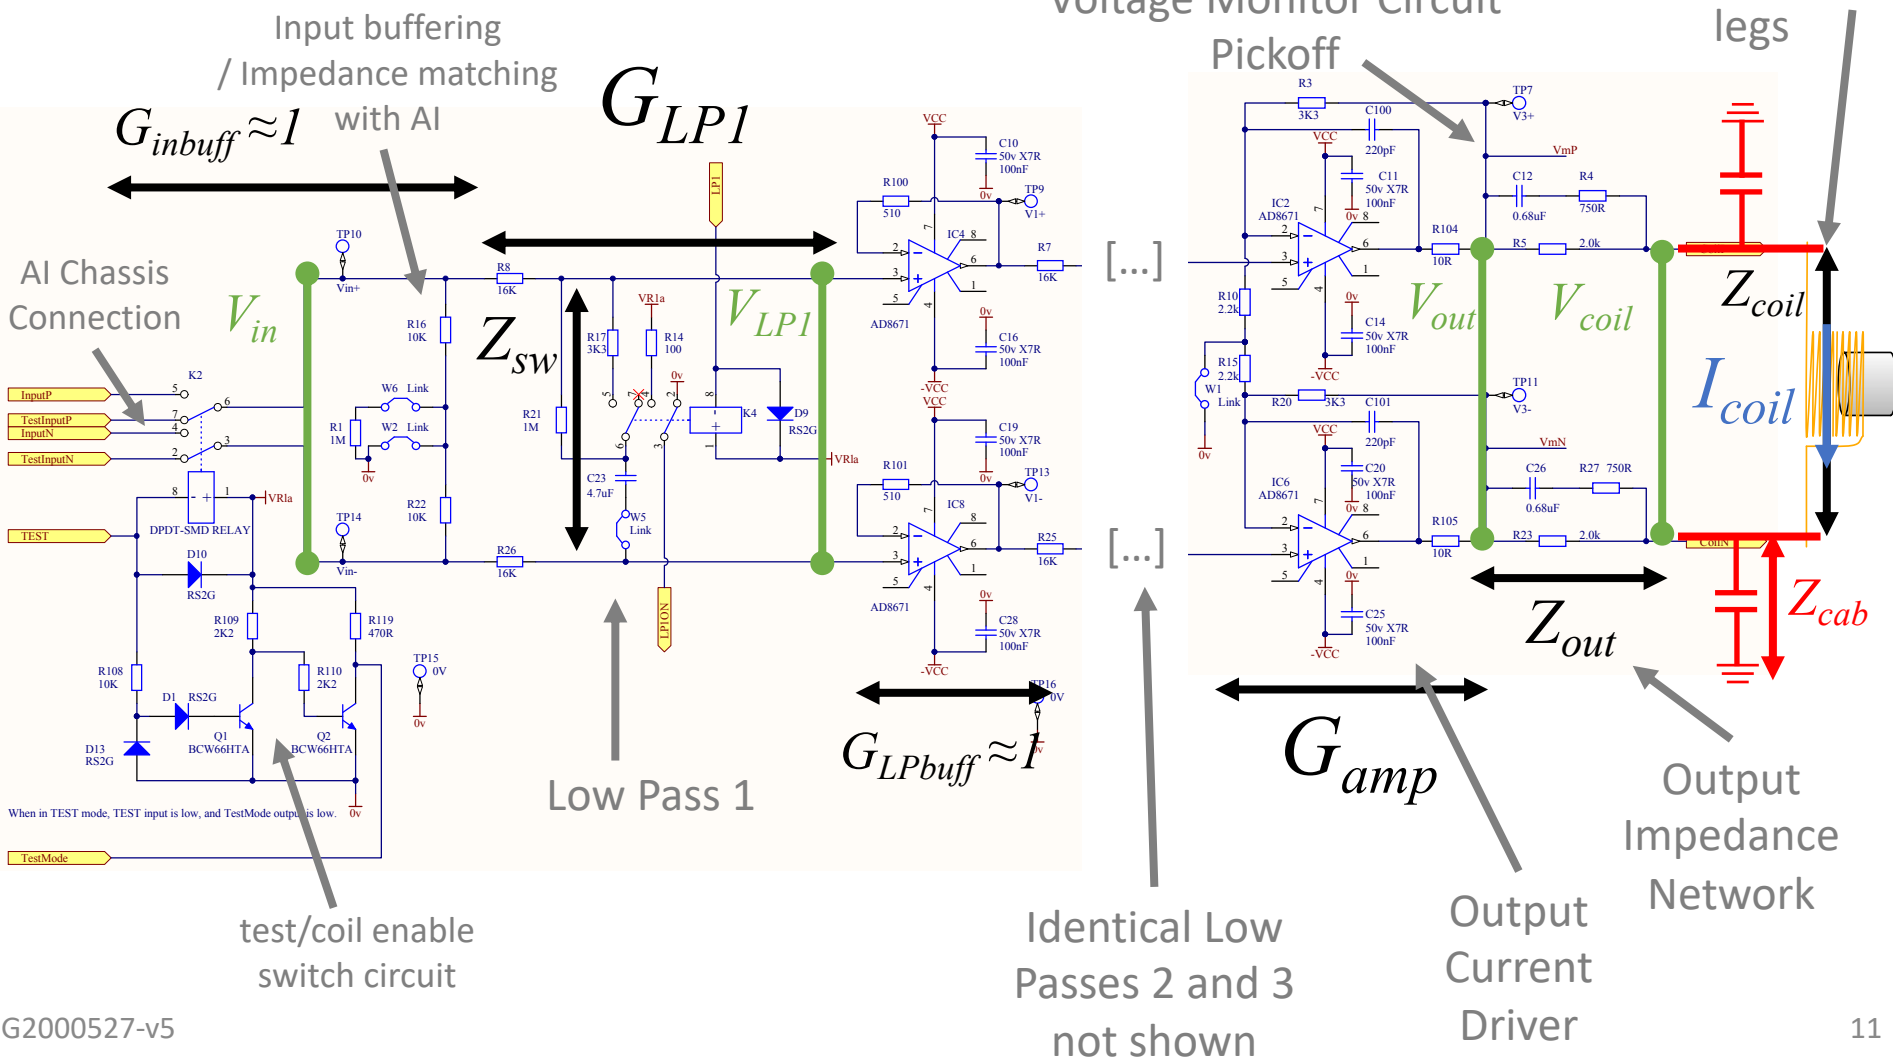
Voltage Monitor Circuit Pickoff

legs

Input buffering / Impedance matching with AI

$G_{inbuff} \approx 1$

$G_{LP1}$

AI Chassis Connection

$V_{in}$

$Z_{sw}$

$V_{LP1}$

[...]

[...]

$V_{out}$

$V_{coil}$

$Z_{coil}$

$I_{coil}$

$Z_{cab}$

$Z_{out}$

$G_{amp}$

$G_{LPbuff} \approx 1$

Low Pass 1

test/coil enable switch circuit

Identical Low Passes 2 and 3 not shown

Output Current Driver

Output Impedance Network

TP10
Vin+
TP14
Vin-
R8
16K
R26
16K
R16
10K
R22
10K
R1
1M
W6 Link
W2 Link
R21
1M
R17
3K3
R14
100
VR1a
C23
4.7uF
W5
Link
K4
D9
RS2G
VR1a
LP1
LP1ON
VCC
C10
50v X7R
100nF
0v
R100
510
TP9
V1+
IC4
AD8671
R7
16K
C16
50v X7R
100nF
-VCC
VCC
C19
50v X7R
100nF
R101
510
TP13
V1-
IC8
AD8671
R25
16K
C28
50v X7R
100nF
-VCC
TP16
0V

InputP
TestInputP
InputN
TestInputN
TEST
TestMode
K2
DPDT-SMD RELAY
VR1a
D10
RS2G
R109
2K2
R119
470R
R108
10K
D1
RS2G
R110
2K2
TP15
0V
Q1
BCW66HTA
Q2
BCW66HTA
D13
RS2G
When in TEST mode, TEST input is low, and TestMode output is low.

R3
3K3
C100
220pF
TP7
V3+
VmP
C12
0.68uF
R4
750R
C11
50v X7R
100nF
IC2
AD8671
R104
10R
R5
2.0k
R10
2.2k
R15
2.2k
W1
Link
C14
50v X7R
100nF
-VCC
R20
3K3
C101
220pF
TP11
V3-
VmN
C26
0.68uF
R27 750R
C20
50v X7R
100nF
IC6
AD8671
R105
10R
R23
2.0k
C25
50v X7R
100nF
-VCC
CoilN

G2000527-v5

11